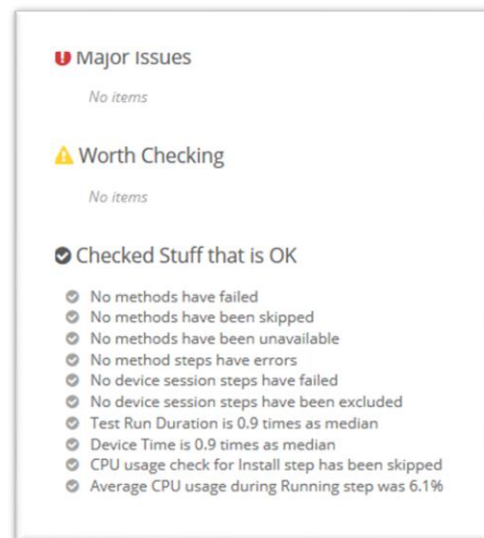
Major Issues

No items

Worth Checking

No items

Checked Stuff that is OK

No methods have failed
No methods have been skipped
No methods have been unavailable
No method steps have errors
No device session steps have failed
No device session steps have been excluded
Test Run Duration is 0.9 times as median
Device Time is 0.9 times as median
CPU usage check for Install step has been skipped
Average CPU usage during Running step was 6.1%